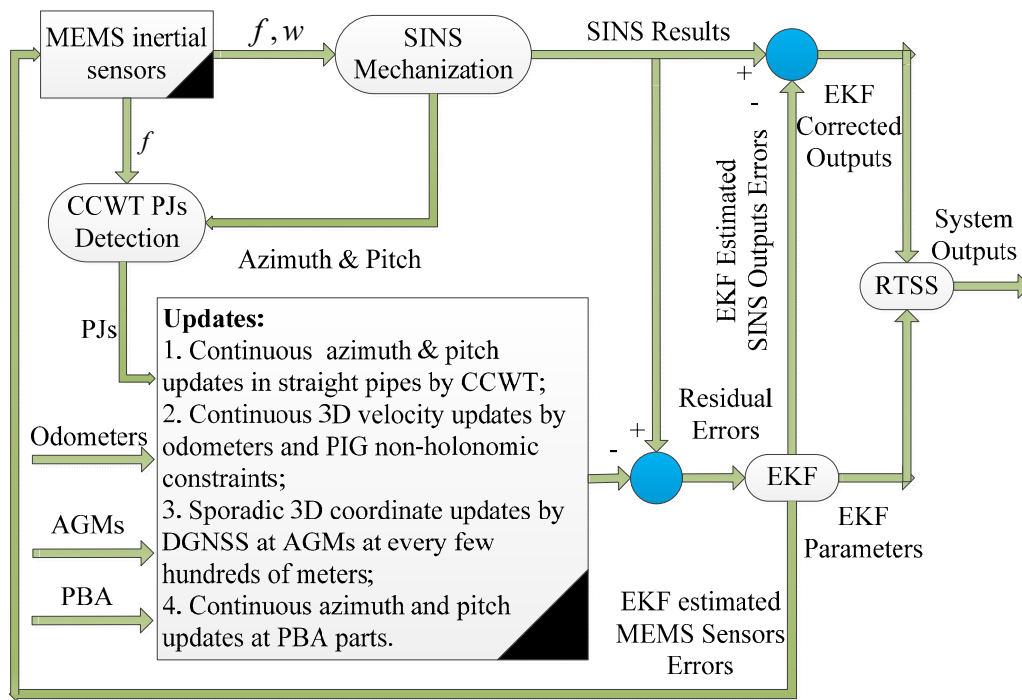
MEMS inertial sensors

$f, w$

SINS Mechanization

SINS Results

+

-

EKF Corrected Outputs

$f$

CCWT PJs Detection

Azimuth & Pitch

EKF Estimated SINS Outputs Errors

System Outputs

RTSS

PJs

Updates:
1. Continuous azimuth & pitch updates in straight pipes by CCWT;
2. Continuous 3D velocity updates by odometers and PIG non-holonomic constraints;
3. Sporadic 3D coordinate updates by DGNSS at AGMs at every few hundreds of meters;
4. Continuous azimuth and pitch updates at PBA parts.

Odometers

AGMs

PBA

Residual Errors

+

-

EKF

EKF Parameters

EKF estimated MEMS Sensors Errors